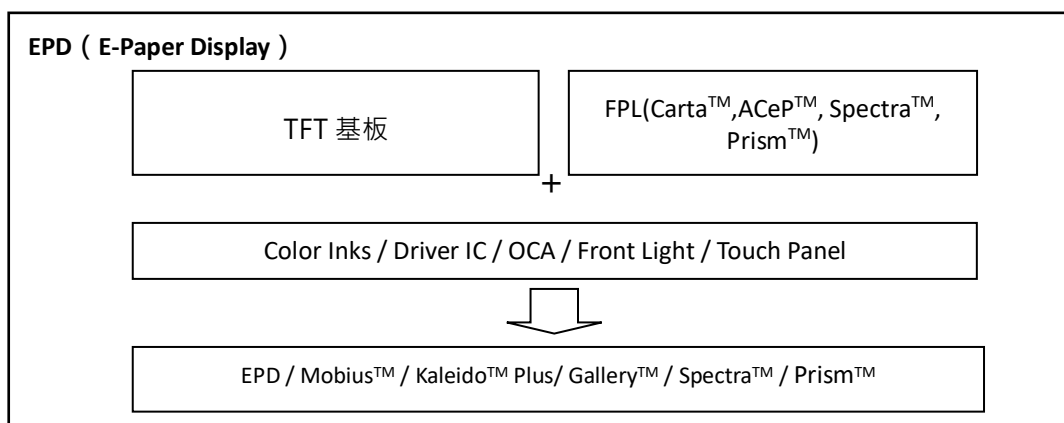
EPD（E-Paper Display）

TFT 基板

FPL(Carta$^{TM}$,ACeP$^{TM}$, Spectra$^{TM}$, Prism$^{TM}$)

+

Color Inks / Driver IC / OCA / Front Light / Touch Panel

EPD / Mobius™ / Kaleido™ Plus/ Gallery™ / Spectra™ / Prism™